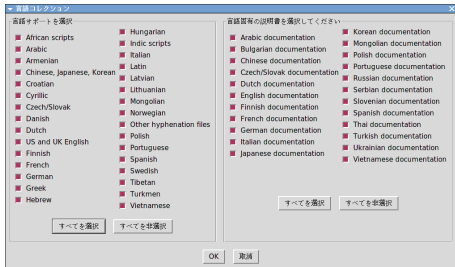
言語コレクション

言語サポートを選択

African scripts
Arabic
Armenian
Chinese, Japanese, Korean
Croatian
Cyrillic
Czech/Slovak
Danish
Dutch
US and UK English
Finnish
French
German
Greek
Hebrew

Hungarian
Indic scripts
Italian
Latin
Latvian
Lithuanian
Mongolian
Norwegian
Other hyphenation files
Polish
Portuguese
Spanish
Swedish
Tibetan
Turkmen
Vietnamese

すべてを選択
すべてを非選択

言語固有の説明書を選択してください

Arabic documentation
Bulgarian documentation
Chinese documentation
Czech/Slovak documentation
Dutch documentation
English documentation
Finnish documentation
French documentation
German documentation
Italian documentation
Japanese documentation

Korean documentation
Mongolian documentation
Polish documentation
Portuguese documentation
Russian documentation
Serbian documentation
Slovenian documentation
Spanish documentation
Thai documentation
Turkish documentation
Ukrainian documentation
Vietnamese documentation

すべてを選択
すべてを非選択

OK
取消